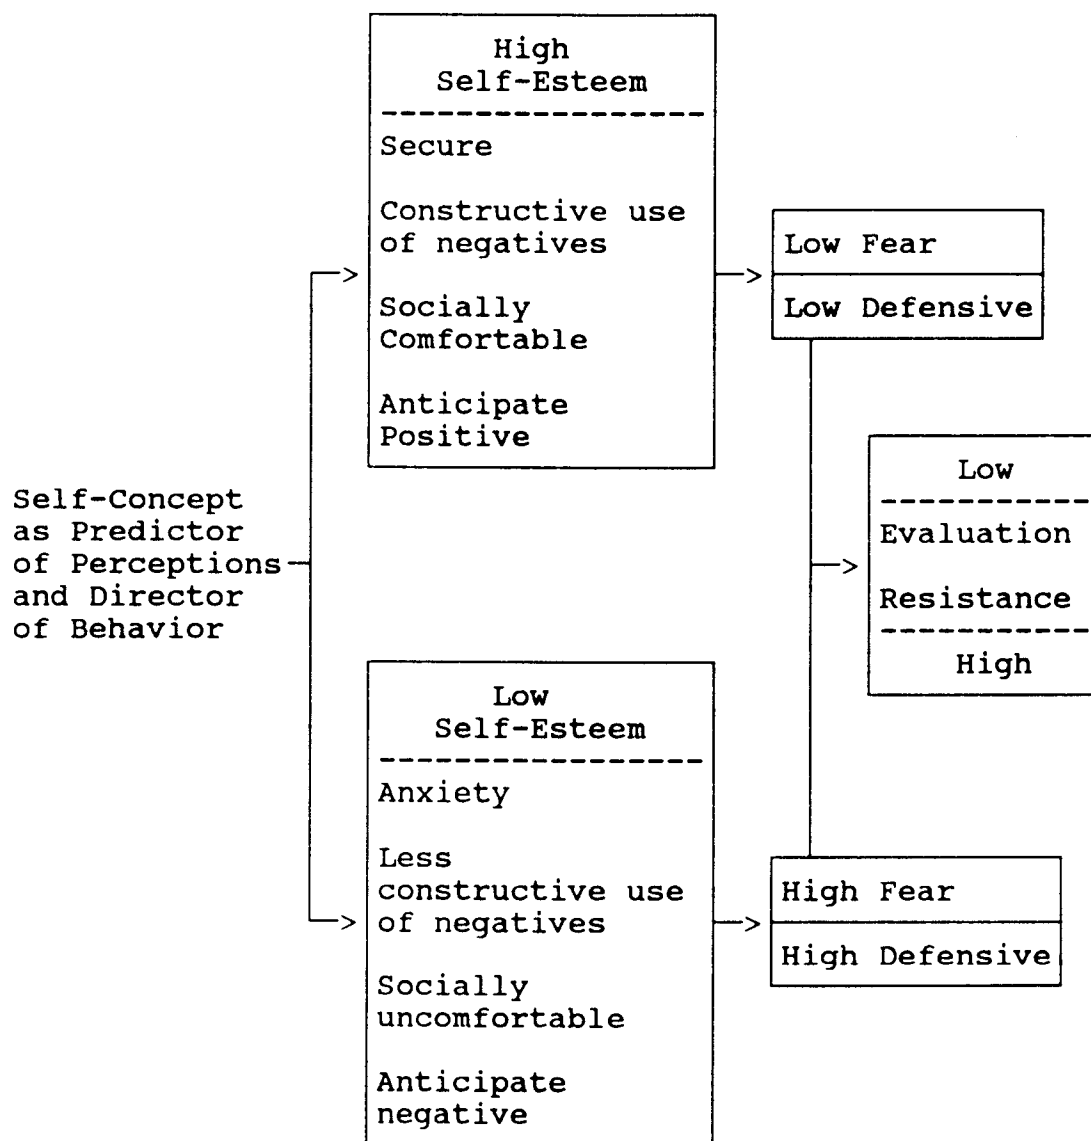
Self-Concept as Predictor of Perceptions and Director of Behavior

High Self-Esteem

Secure

Constructive use of negatives

Socially Comfortable

Anticipate Positive

Low Fear

Low Defensive

Low

Evaluation

Resistance

High

Low Self-Esteem

Anxiety

Less constructive use of negatives

Socially uncomfortable

Anticipate negative

High Fear

High Defensive